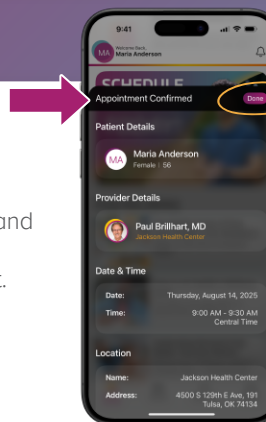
9:41

MA Welcome Back, Maria Anderson

SCHEDULE

Appointment Confirmed Done

Patient Details

MA Maria Anderson
Female | 56

Provider Details

Paul Brillhart, MD
Jackson Health Center

Date & Time

Date: Thursday, August 14, 2025
Time: 9:00 AM - 9:30 AM Central Time

Location

Name: Jackson Health Center
Address: 4500 S 129th E Ave, 191 Tulsa, OK 74134

and

t.